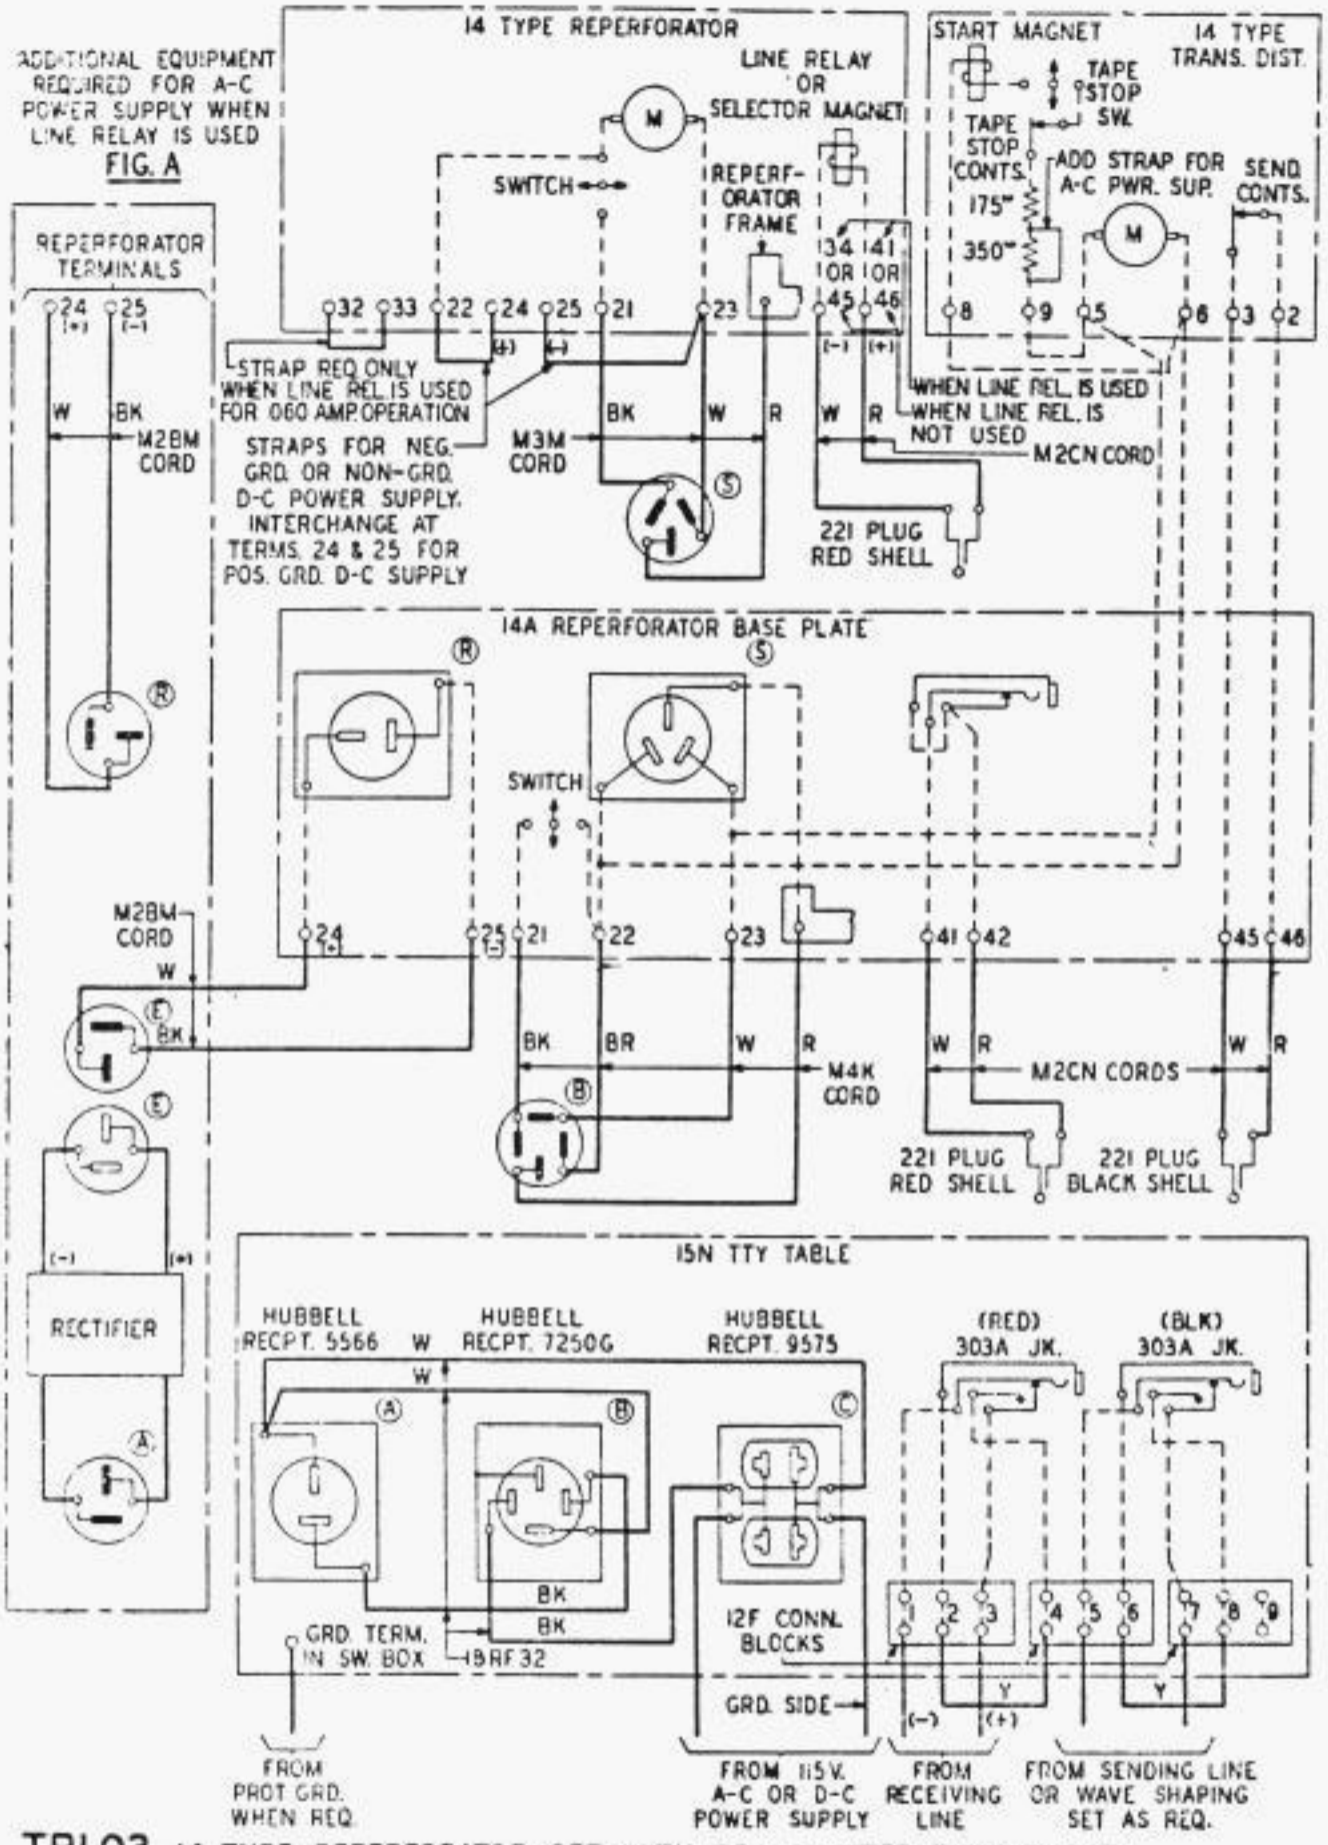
ADDITIONAL EQUIPMENT REQUIRED FOR A-C POWER SUPPLY WHEN LINE RELAY IS USED
FIG. A

REPERFORATOR TERMINALS
24 (+) 25 (-)
W BK
M2BM CORD
Ⓡ

14 TYPE REPERFORATOR
M
SWITCH
LINE RELAY OR SELECTOR MAGNET
REPERFORATOR FRAME
34 OR 45
41 OR 46
32 33 22 24 25 21 23
(+) (-)
(-) (+)
STRAP REQ ONLY WHEN LINE REL. IS USED FOR 060 AMP. OPERATION
STRAPS FOR NEG. GRD. OR NON-GRD. D-C POWER SUPPLY. INTERCHANGE AT TERMS. 24 & 25 FOR POS. GRD. D-C SUPPLY
M3M CORD
BK W R
Ⓢ
W R
221 PLUG RED SHELL
WHEN LINE REL. IS USED
WHEN LINE REL. IS NOT USED
M2CN CORD

START MAGNET
14 TYPE TRANS. DIST.
TAPE STOP SW.
TAPE STOP CONTS.
ADD STRAP FOR A-C PWR. SUP.
SEND. CONTS.
175"
350"
M
8 9 5 6 3 2

14A REPERFORATOR BASE PLATE
Ⓡ
Ⓢ
SWITCH
M2BM CORD
W
Ⓔ BK
24 (+) 25 (-) 21 22 23
41 42
45 46
BK BR W R
M4K CORD
Ⓑ
W R
M2CN CORDS
W R
221 PLUG RED SHELL
221 PLUG BLACK SHELL
Ⓔ
(-) (+)
RECTIFIER
Ⓐ

15N TTY TABLE
HUBBELL RECPT. 5566
W
W
HUBBELL RECPT. 7250G
HUBBELL RECPT. 9575
(RED) 303A JK.
(BLK) 303A JK.
Ⓐ
Ⓑ
Ⓒ
BK
BK
12F CONN. BLOCKS
1 2 3 4 5 6 7 8 9
GRD. TERM. IN SW. BOX
BRF 32
GRD. SIDE
Y
Y
(-) (+)
FROM PROT GRD. WHEN REQ.
FROM 115V. A-C OR D-C POWER SUPPLY
FROM RECEIVING LINE
FROM SENDING LINE OR WAVE SHAPING SET AS REQ.

TPL03 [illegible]